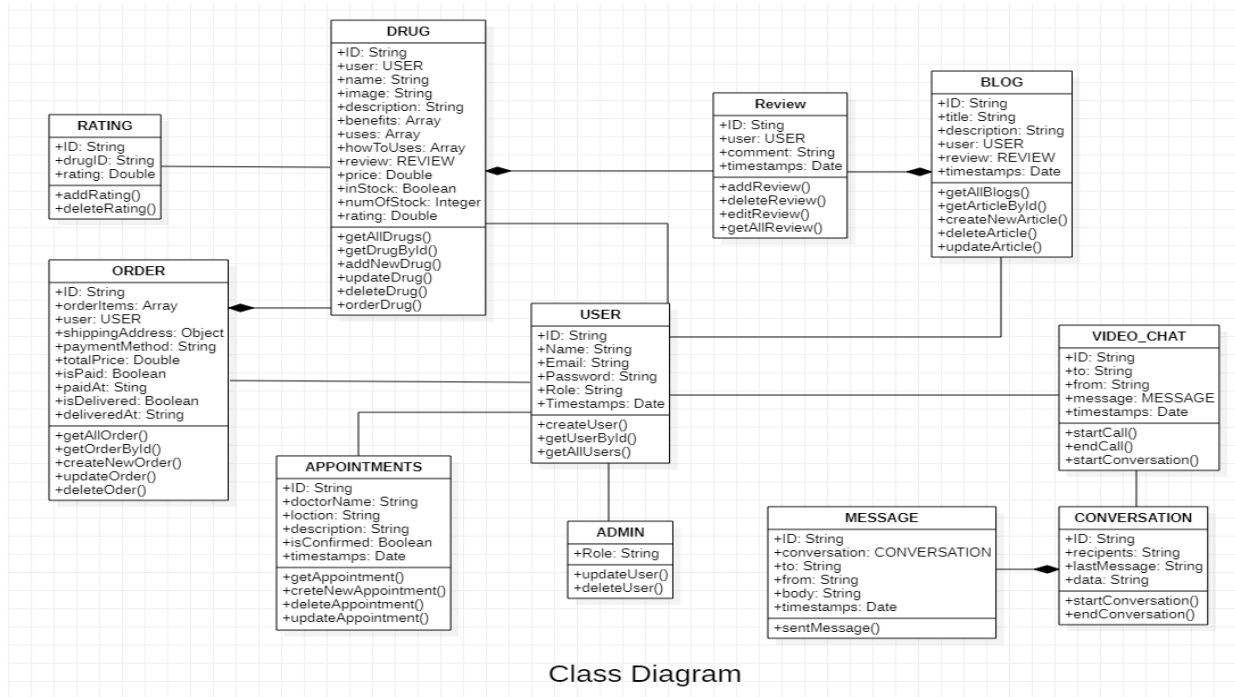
DRUG
+ID: String
+user: USER
+name: String
+image: String
+description: String
+benefits: Array
+uses: Array
+howToUses: Array
+review: REVIEW
+price: Double
+inStock: Boolean
+numOfStock: Integer
+rating: Double
+getAllDrugs()
+getDrugById()
+addNewDrug()
+updateDrug()
+deleteDrug()
+orderDrug()

RATING
+ID: String
+drugID: String
+rating: Double
+addRating()
+deleteRating()

Review
+ID: Sting
+user: USER
+comment: String
+timestamps: Date
+addReview()
+deleteReview()
+editReview()
+getAllReview()

BLOG
+ID: String
+title: String
+description: String
+user: USER
+review: REVIEW
+timestamps: Date
+getAllBlogs()
+getArticleById()
+createNewArticle()
+deleteArticle()
+updateArticle()

ORDER
+ID: String
+orderItems: Array
+user: USER
+shippingAddress: Object
+paymentMethod: String
+totalPrice: Double
+isPaid: Boolean
+paidAt: Sting
+isDelivered: Boolean
+deliveredAt: String
+getAllOrder()
+getOrderById()
+createNewOrder()
+updateOrder()
+deleteOder()

USER
+ID: String
+Name: String
+Email: String
+Password: String
+Role: String
+Timestamps: Date
+createUser()
+getUserById()
+getAllUsers()

VIDEO_CHAT
+ID: String
+to: String
+from: String
+message: MESSAGE
+timestamps: Date
+startCall()
+endCall()
+startConversation()

APPOINTMENTS
+ID: String
+doctorName: String
+loction: String
+description: String
+isConfirmed: Boolean
+timestamps: Date
+getAppointment()
+creteNewAppointment()
+deleteAppointment()
+updateAppointment()

ADMIN
+Role: String
+updateUser()
+deleteUser()

MESSAGE
+ID: String
+conversation: CONVERSATION
+to: String
+from: String
+body: String
+timestamps: Date
+sentMessage()

CONVERSATION
+ID: String
+recipents: String
+lastMessage: String
+data: String
+startConversation()
+endConversation()

Class Diagram